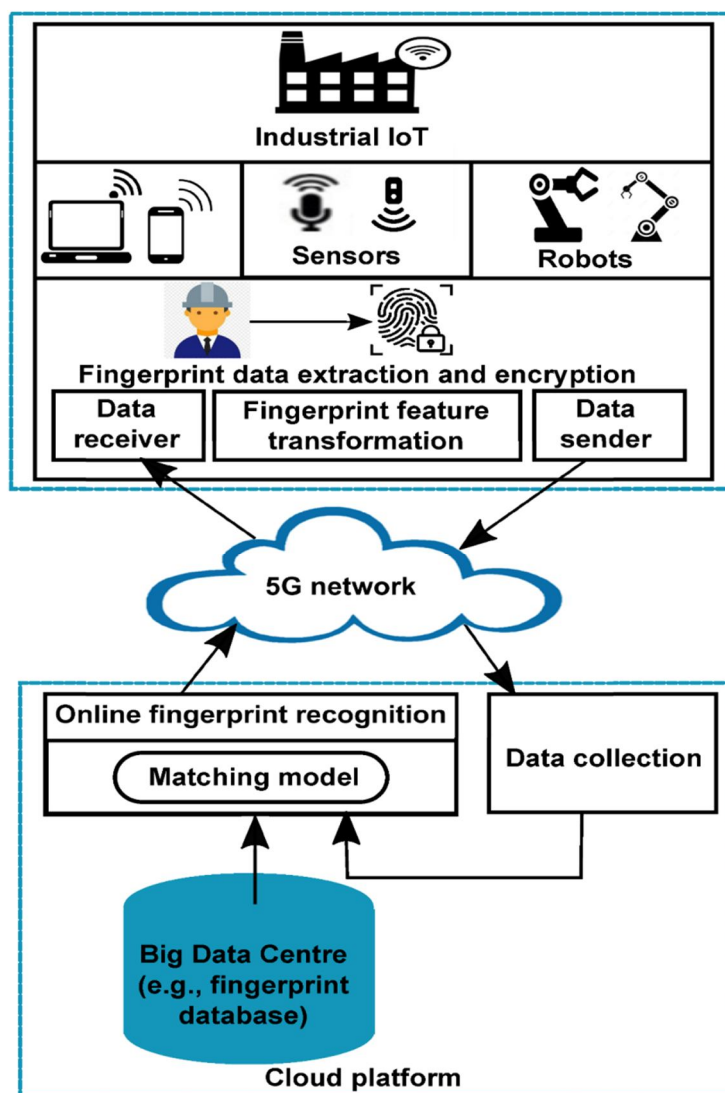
Industrial IoT

Sensors

Robots

Fingerprint data extraction and encryption

Data receiver

Fingerprint feature transformation

Data sender

5G network

Online fingerprint recognition

Matching model

Data collection

Big Data Centre (e.g., fingerprint database)

Cloud platform